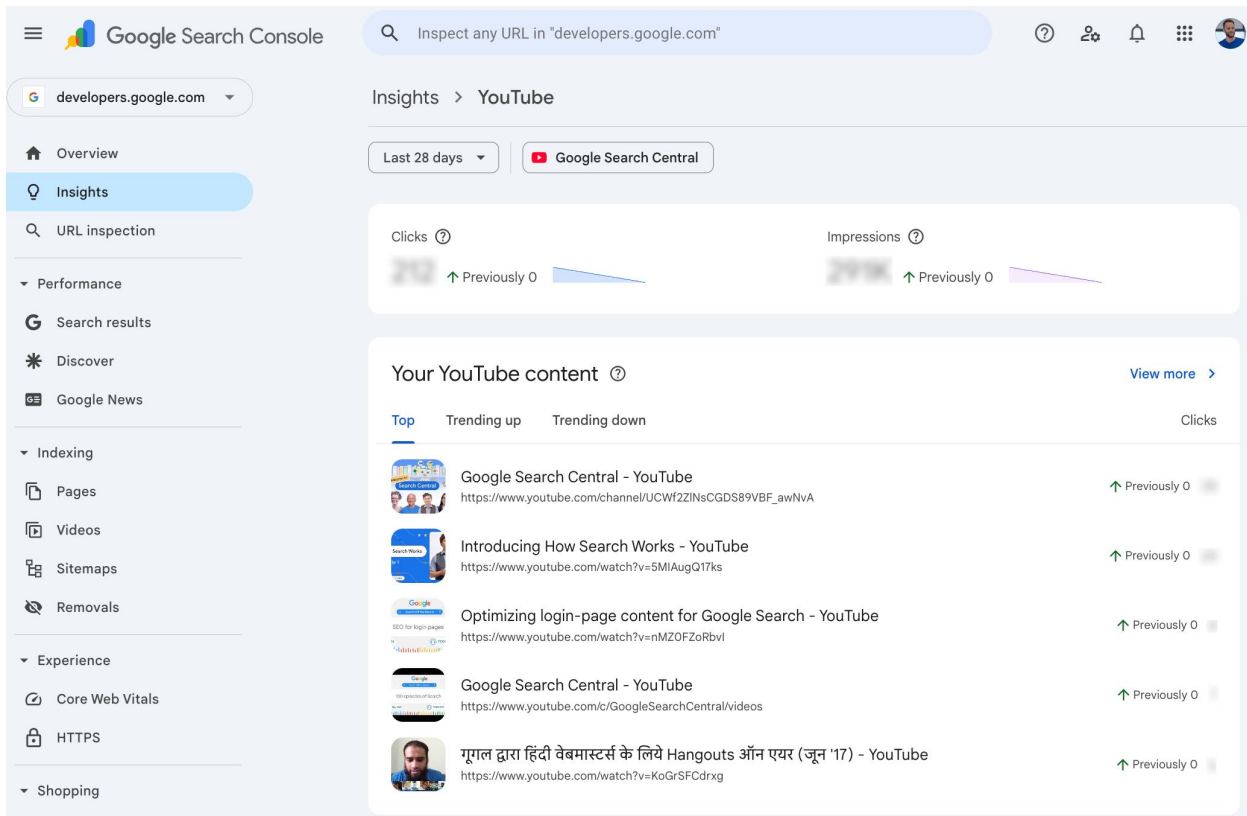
Google Search Console

Inspect any URL in "developers.google.com"

developers.google.com

Overview
Insights
URL inspection

Performance
Search results
Discover
Google News

Indexing
Pages
Videos
Sitemaps
Removals

Experience
Core Web Vitals
HTTPS

Shopping

Insights > YouTube

Last 28 days

Google Search Central

Clicks
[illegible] ↑ Previously 0

Impressions
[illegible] ↑ Previously 0

Your YouTube content

View more >

Top Trending up Trending down Clicks

Google Search Central - YouTube
https://www.youtube.com/channel/UCWf2ZlNsCGDS89VBF_awNvA
↑ Previously 0 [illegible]

Introducing How Search Works - YouTube
https://www.youtube.com/watch?v=5MIAugQ17ks
↑ Previously 0 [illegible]

Optimizing login-page content for Google Search - YouTube
https://www.youtube.com/watch?v=nMZ0FZoRbvI
↑ Previously 0 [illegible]

Google Search Central - YouTube
https://www.youtube.com/c/GoogleSearchCentral/videos
↑ Previously 0 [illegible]

गूगल द्वारा हिंदी वेबमास्टर्स के लिये Hangouts ऑन एयर (जून '17) - YouTube
https://www.youtube.com/watch?v=KoGrSFCdrxg
↑ Previously 0 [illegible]